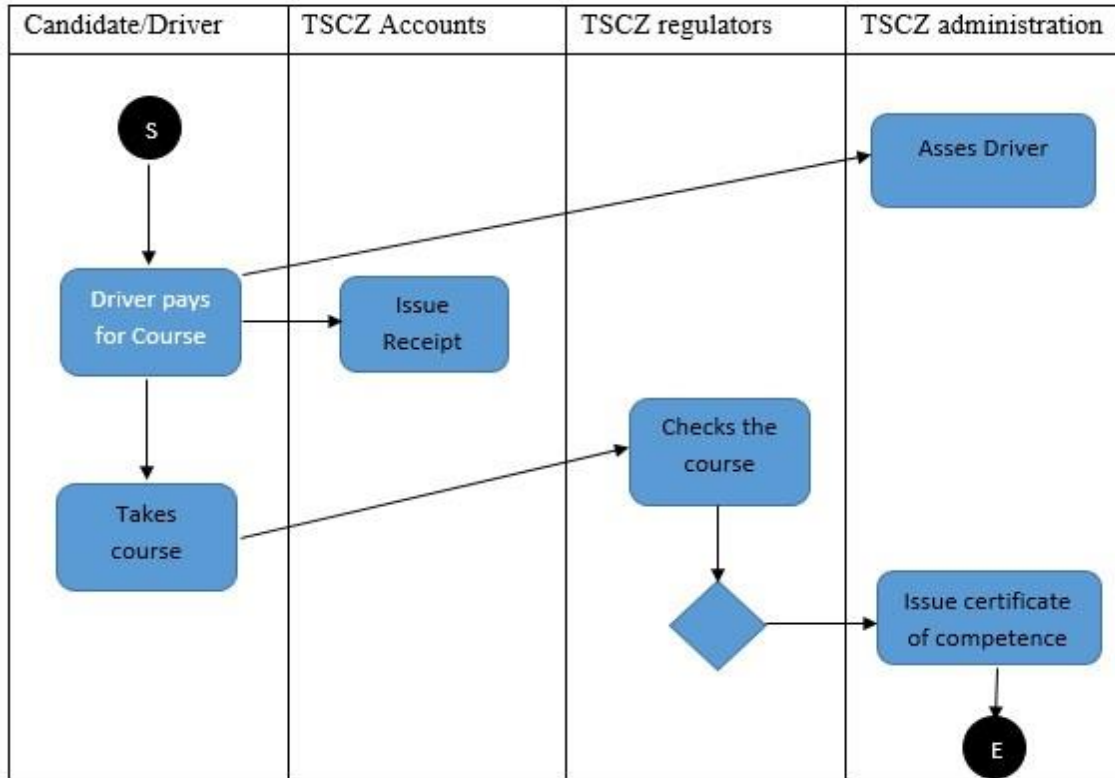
| Candidate/Driver | TSCZ Accounts | TSCZ regulators | TSCZ administration |
|---|---|---|---|

S

Asses Driver

Driver pays for Course

Issue Receipt

Checks the course

Takes course

Issue certificate of competence

E